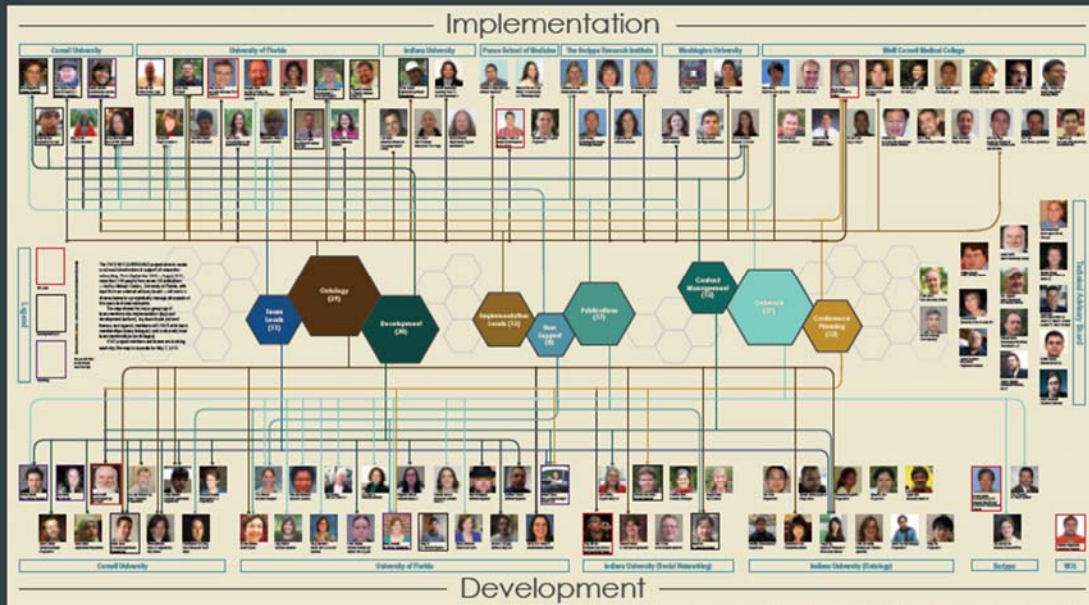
Implementation

Cornell University

University of Florida

Indiana University

Ponce School of Medicine

The Scripps Research Institute

Washington University

Weill Cornell Medical College

Legend

Team Leads (33)

Ontology (29)

Development (30)

Implementation Leads (14)

User Support (8)

Publications (17)

Content Management (12)

Outreach (27)

Conference Planning (13)

Technical Advisory Board

Cornell University

University of Florida

Indiana University (Social Networking)

Indiana University (Ontology)

Scripps

WCMC

Development